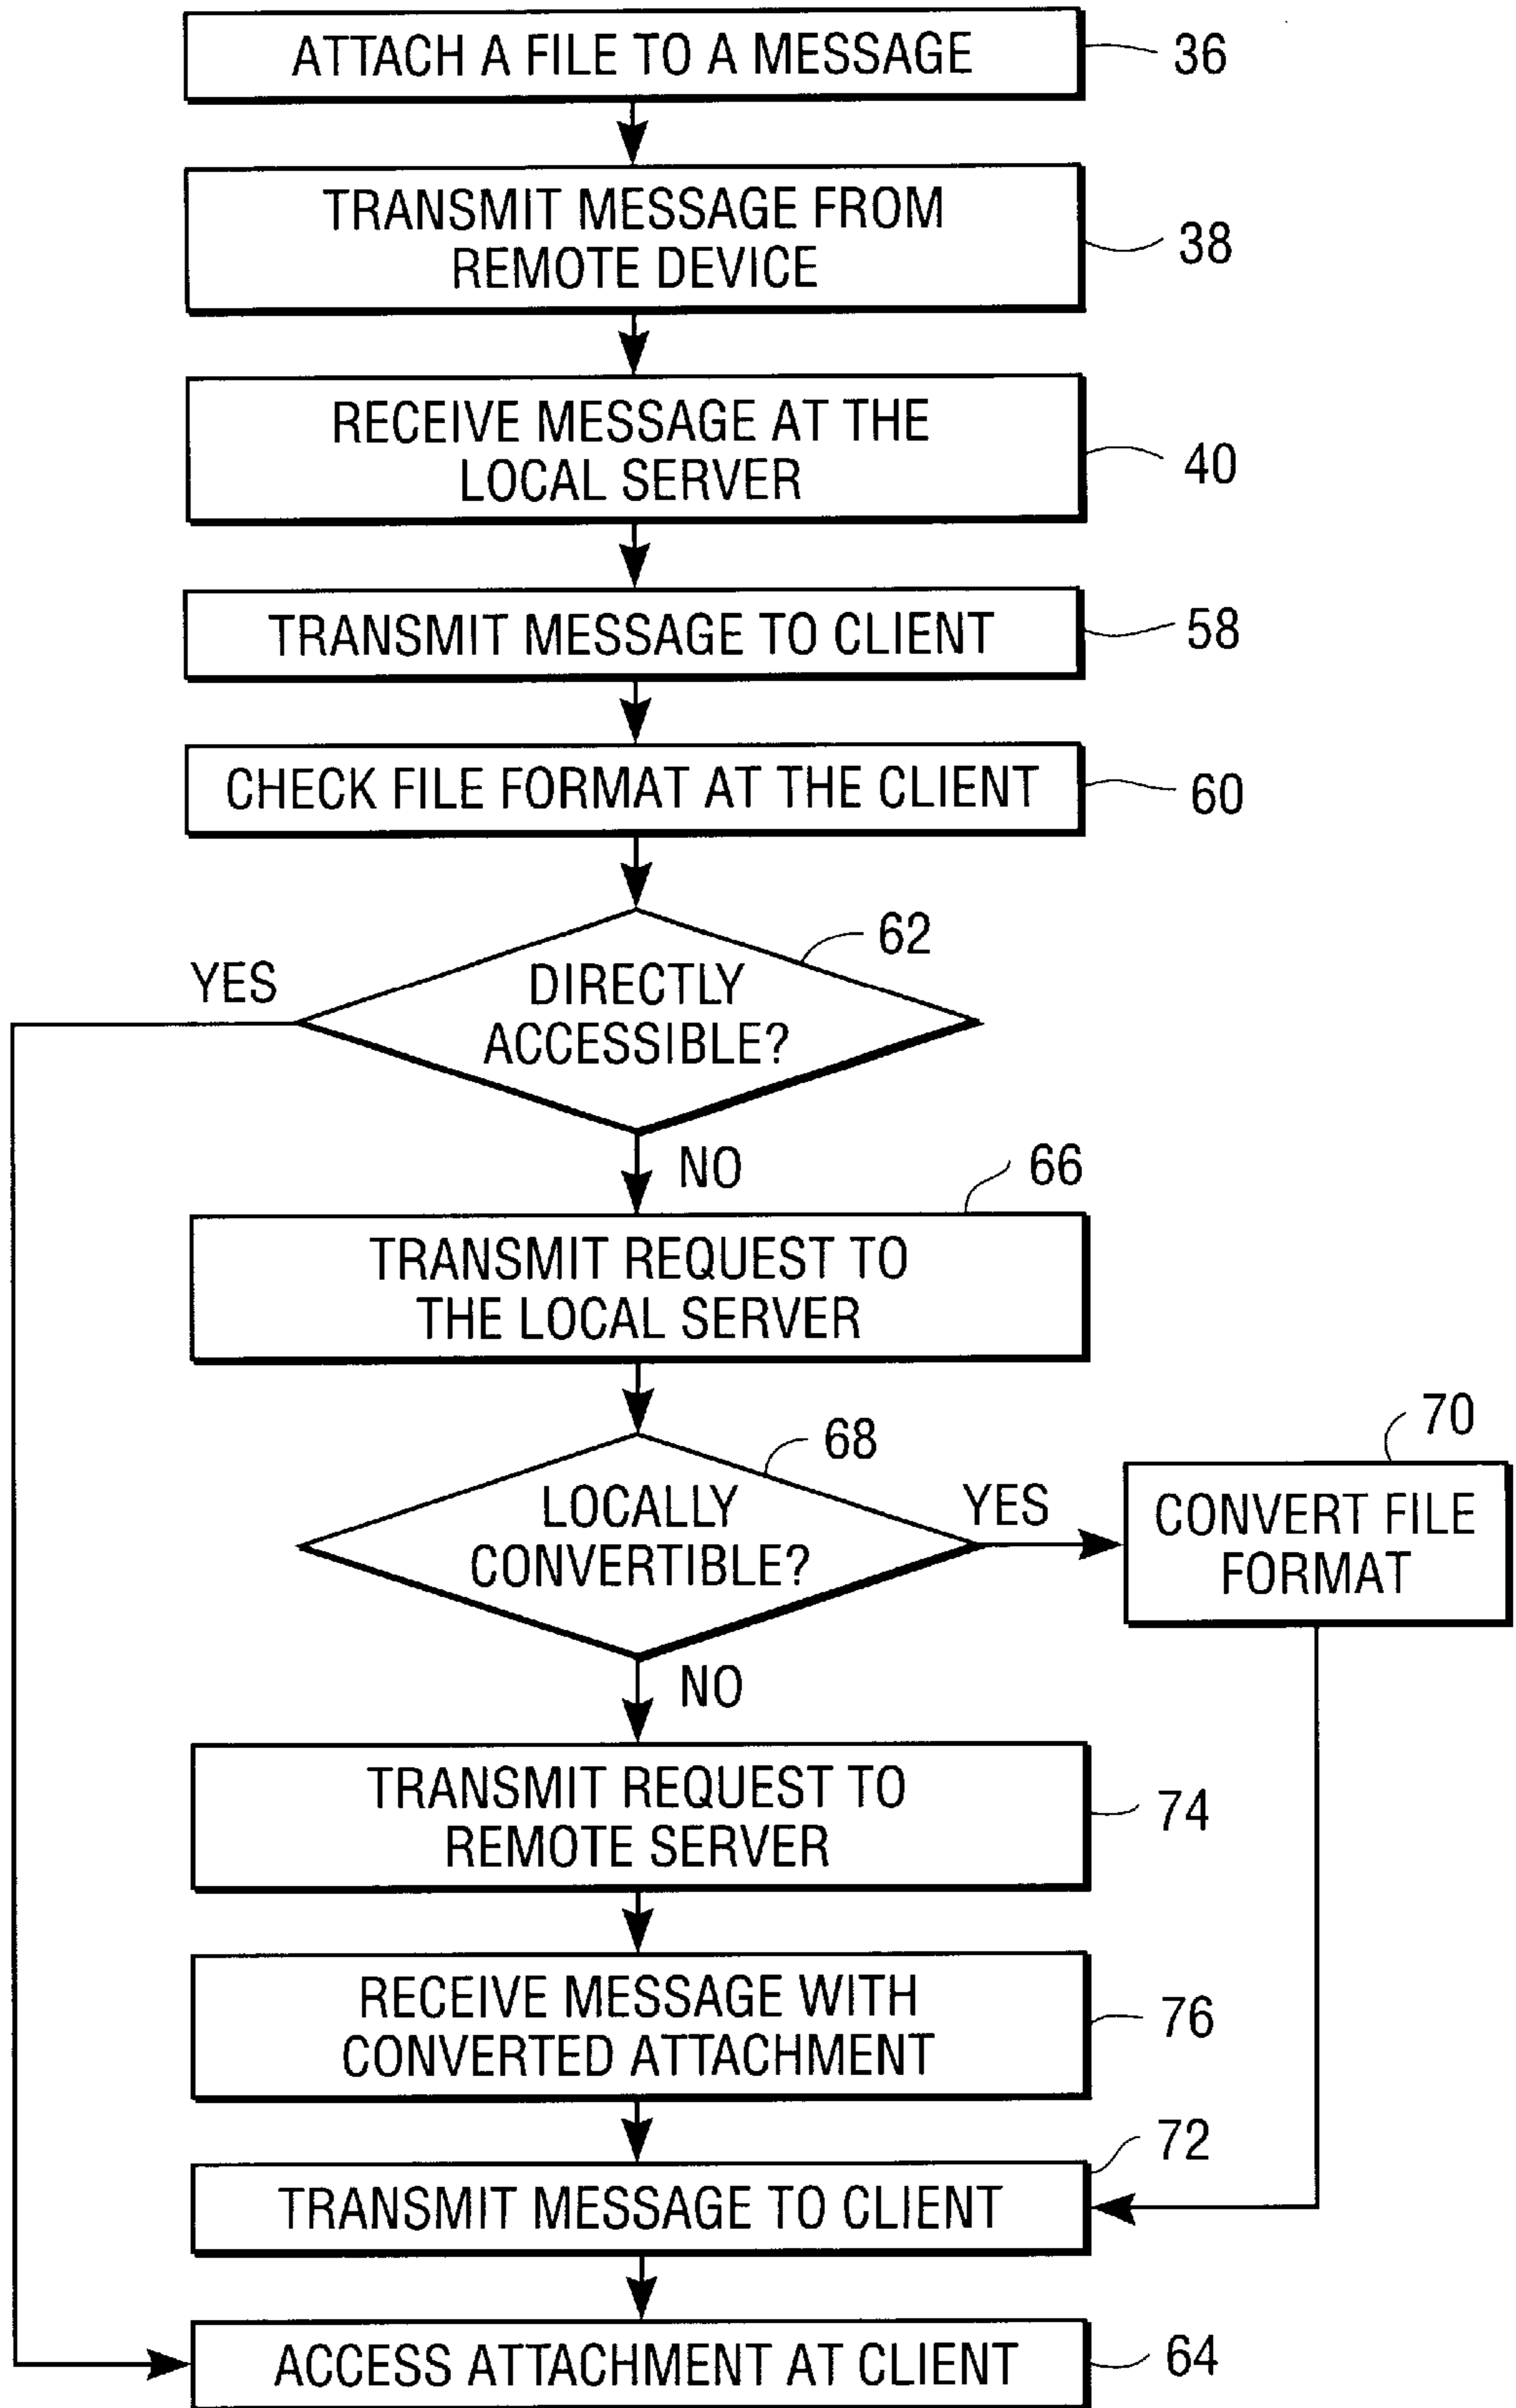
ATTACH A FILE TO A MESSAGE 36

TRANSMIT MESSAGE FROM REMOTE DEVICE 38

RECEIVE MESSAGE AT THE LOCAL SERVER 40

TRANSMIT MESSAGE TO CLIENT 58

CHECK FILE FORMAT AT THE CLIENT 60

62

YES

DIRECTLY ACCESSIBLE?

NO

66

TRANSMIT REQUEST TO THE LOCAL SERVER

68

LOCALLY CONVERTIBLE?

YES

70

CONVERT FILE FORMAT

NO

TRANSMIT REQUEST TO REMOTE SERVER 74

RECEIVE MESSAGE WITH CONVERTED ATTACHMENT 76

72

TRANSMIT MESSAGE TO CLIENT

ACCESS ATTACHMENT AT CLIENT 64